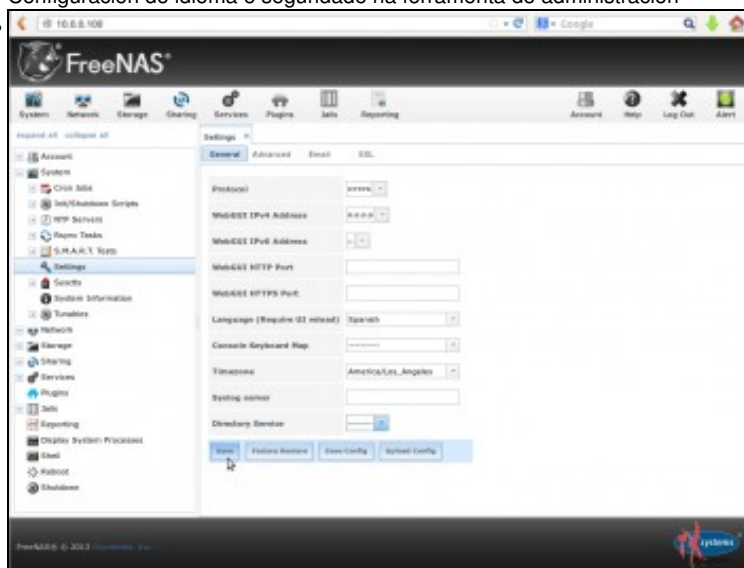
Configuración de idioma e seguridade na ferramenta de administración

10.0.0.100

Google

FreeNAS

System Network Storage Sharing Services Plugins Jails Reporting Account Help Log Out Alert

expand all collapse all

Account
System
Cron Jobs
Init/Shutdown Scripts
NTP Servers
Rsync Tasks
S.M.A.R.T. Tests
Settings
Sysctls
System Information
Tunables
Network
Storage
Sharing
Services
Plugins
Jails
Reporting
Display System Processes
Shell
Reboot
Shutdown

Settings

General Advanced Email SSL

Protocol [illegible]
WebGUI IPv4 Address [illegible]
WebGUI IPv6 Address
WebGUI HTTP Port
WebGUI HTTPS Port
Language (Require UI reload) Spanish
Console Keyboard Map
Timezone America/Los_Angeles
Syslog server
Directory Service

Save Factory Restore Save Config Upload Config

FreeNAS® © 2013 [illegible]

ix systems